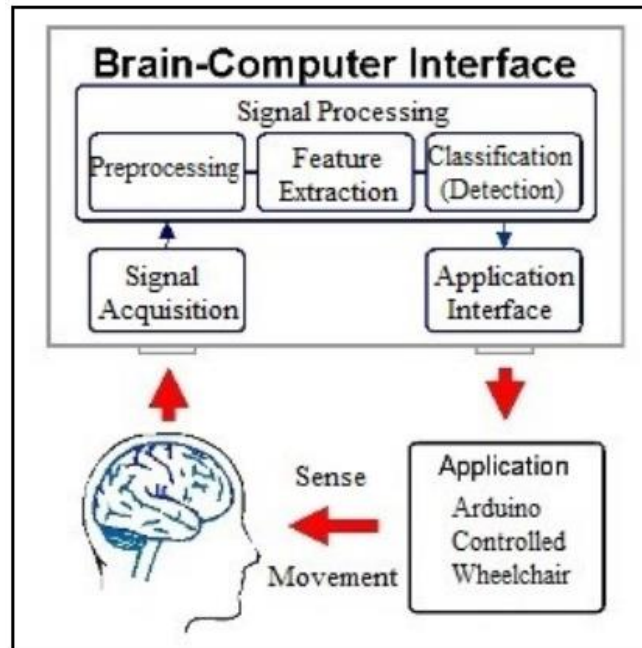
Brain-Computer Interface

Signal Processing

Preprocessing

Feature Extraction

Classification (Detection)

Signal Acquisition

Application Interface

Sense

Movement

Application

Arduino Controlled Wheelchair